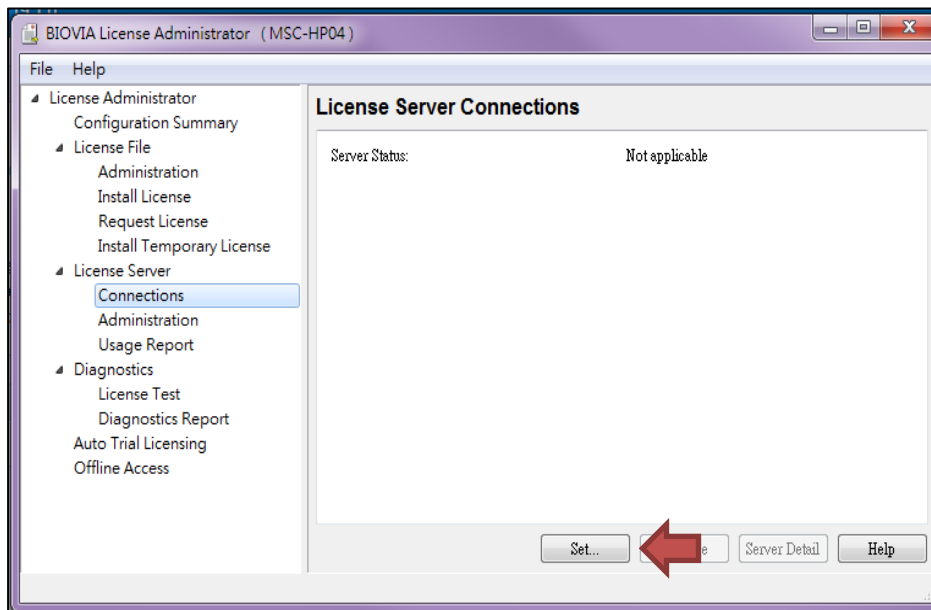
BIOVIA License Administrator ( MSC-HP04 )

File Help

License Administrator
Configuration Summary
License File
Administration
Install License
Request License
Install Temporary License
License Server
Connections
Administration
Usage Report
Diagnostics
License Test
Diagnostics Report
Auto Trial Licensing
Offline Access

License Server Connections

Server Status: Not applicable

Set... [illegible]e Server Detail Help